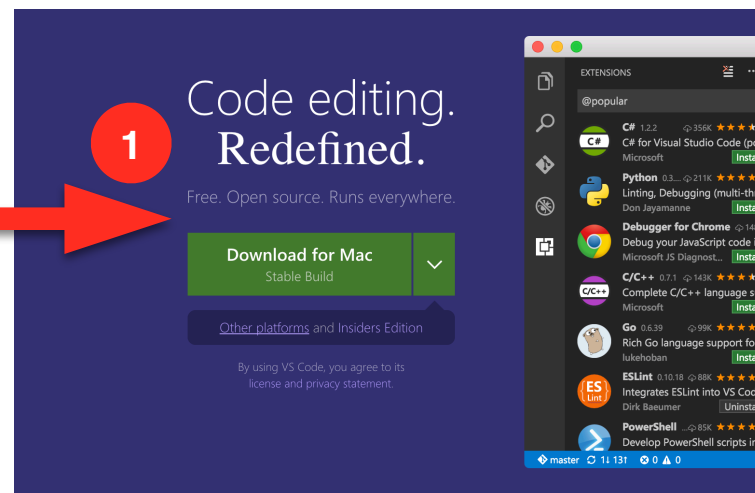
1

Code editing.
Redefined.

Free. Open source. Runs everywhere.

Download for Mac
Stable Build

Other platforms and Insiders Edition

By using VS Code, you agree to its license and privacy statement.

EXTENSIONS

@popular

C# 1.2.2 356K
C# for Visual Studio Code (p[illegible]
Microsoft Insta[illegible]

Python 0.3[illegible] 211K
Linting, Debugging (multi-th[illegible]
Don Jayamanne Insta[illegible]

Debugger for Chrome 14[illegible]
Debug your JavaScript code i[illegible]
Microsoft JS Diagnost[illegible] Insta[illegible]

C/C++ 0.7.1 143K
Complete C/C++ language s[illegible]
Microsoft Insta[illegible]

Go 0.6.39 99K
Rich Go language support fo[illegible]
lukehoban Insta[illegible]

ESLint 0.10.18 88K
Integrates ESLint into VS Coc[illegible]
Dirk Baeumer Uninsta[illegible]

PowerShell 85K
Develop PowerShell scripts in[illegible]

master 1↓ 13↑ ⊗ 0 ⚠ 0